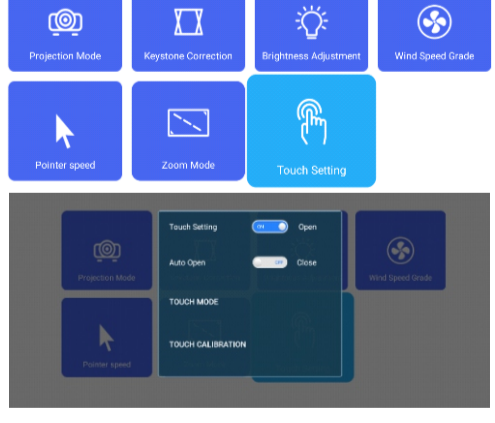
Projection Mode

Keystone Correction

Brightness Adjustment

Wind Speed Grade

Pointer speed

Zoom Mode

Touch Setting

Projection Mode

Wind Speed Grade

Pointer speed

Touch Setting ON Open

Auto Open OFF Close

TOUCH MODE

TOUCH CALIBRATION